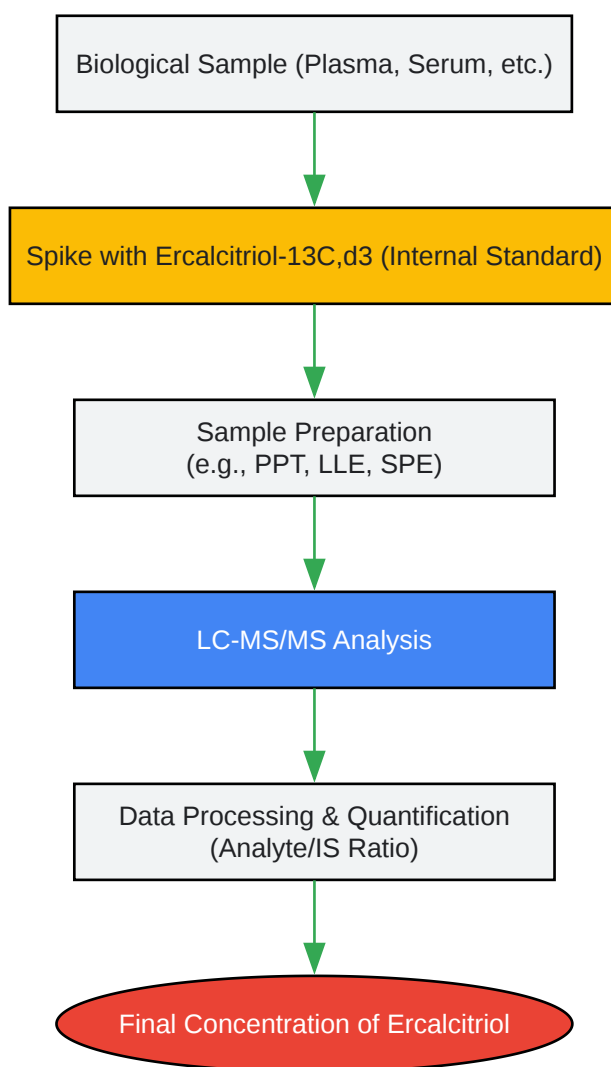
Biological Sample (Plasma, Serum, etc.)

Spike with Ercalcitriol-13C,d3 (Internal Standard)

Sample Preparation
(e.g., PPT, LLE, SPE)

LC-MS/MS Analysis

Data Processing & Quantification
(Analyte/IS Ratio)

Final Concentration of Ercalcitriol